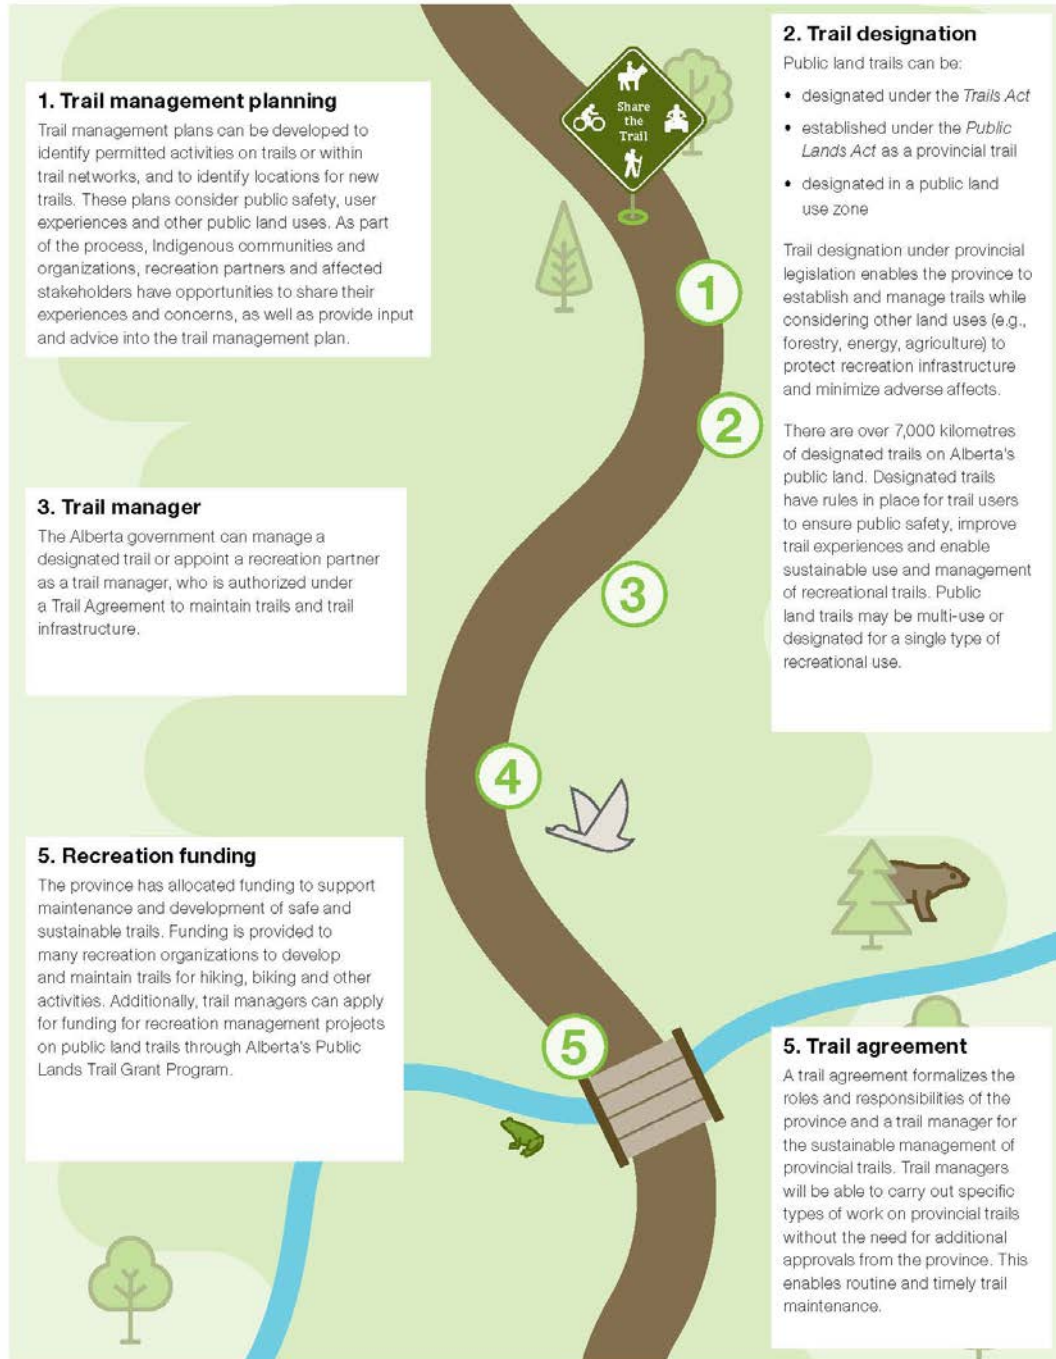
1. Trail management planning

Trail management plans can be developed to identify permitted activities on trails or within trail networks, and to identify locations for new trails. These plans consider public safety, user experiences and other public land uses. As part of the process, Indigenous communities and organizations, recreation partners and affected stakeholders have opportunities to share their experiences and concerns, as well as provide input and advice into the trail management plan.

Share the Trail

1

2

3

4

5

2. Trail designation

Public land trails can be:

• designated under the *Trails Act*

• established under the *Public Lands Act* as a provincial trail

• designated in a public land use zone

Trail designation under provincial legislation enables the province to establish and manage trails while considering other land uses (e.g., forestry, energy, agriculture) to protect recreation infrastructure and minimize adverse affects.

There are over 7,000 kilometres of designated trails on Alberta's public land. Designated trails have rules in place for trail users to ensure public safety, improve trail experiences and enable sustainable use and management of recreational trails. Public land trails may be multi-use or designated for a single type of recreational use.

3. Trail manager

The Alberta government can manage a designated trail or appoint a recreation partner as a trail manager, who is authorized under a Trail Agreement to maintain trails and trail infrastructure.

5. Recreation funding

The province has allocated funding to support maintenance and development of safe and sustainable trails. Funding is provided to many recreation organizations to develop and maintain trails for hiking, biking and other activities. Additionally, trail managers can apply for funding for recreation management projects on public land trails through Alberta's Public Lands Trail Grant Program.

5. Trail agreement

A trail agreement formalizes the roles and responsibilities of the province and a trail manager for the sustainable management of provincial trails. Trail managers will be able to carry out specific types of work on provincial trails without the need for additional approvals from the province. This enables routine and timely trail maintenance.